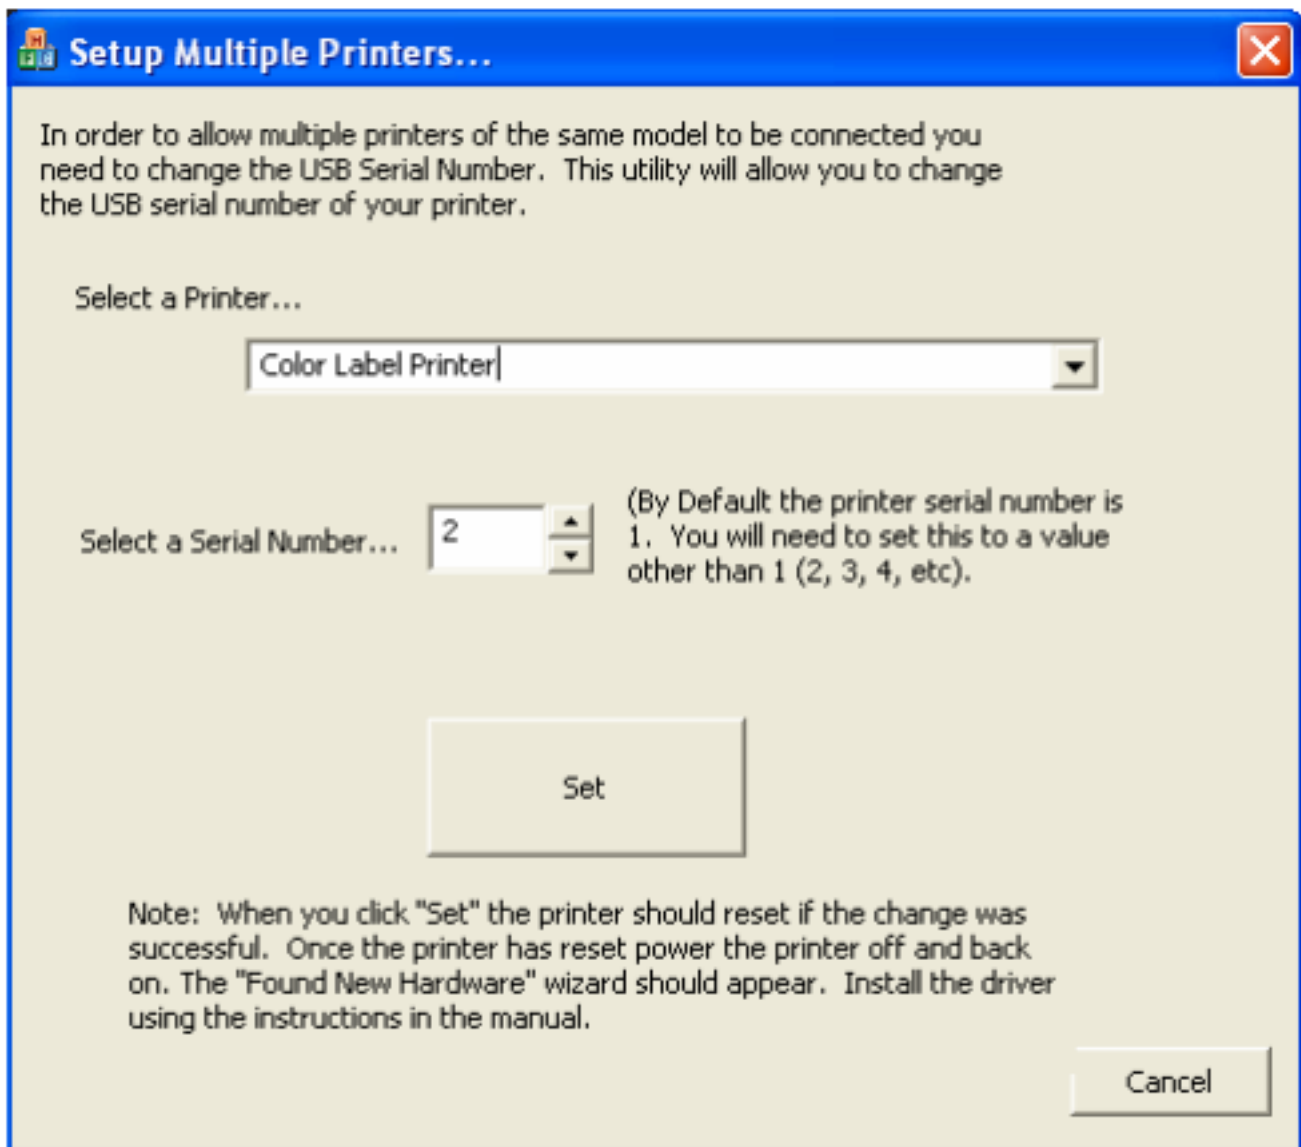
Setup Multiple Printers...

In order to allow multiple printers of the same model to be connected you need to change the USB Serial Number. This utility will allow you to change the USB serial number of your printer.

Select a Printer...

Color Label Printer

Select a Serial Number...

2

(By Default the printer serial number is 1. You will need to set this to a value other than 1 (2, 3, 4, etc).

Set

Note: When you click "Set" the printer should reset if the change was successful. Once the printer has reset power the printer off and back on. The "Found New Hardware" wizard should appear. Install the driver using the instructions in the manual.

Cancel